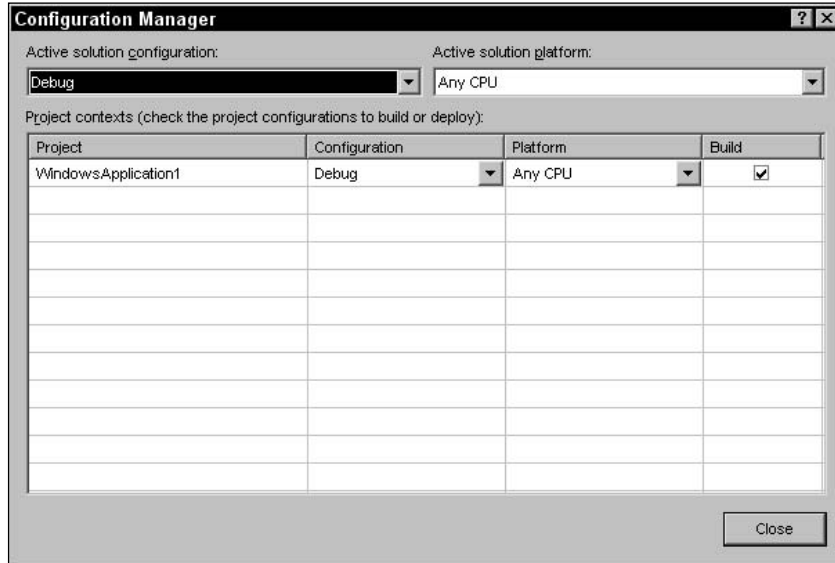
Configuration Manager

Active solution configuration:

Debug

Active solution platform:

Any CPU

Project contexts (check the project configurations to build or deploy):

| Project | Configuration | Platform | Build |
|---|---|---|---|
| WindowsApplication1 | Debug | Any CPU | ☑ |

Close